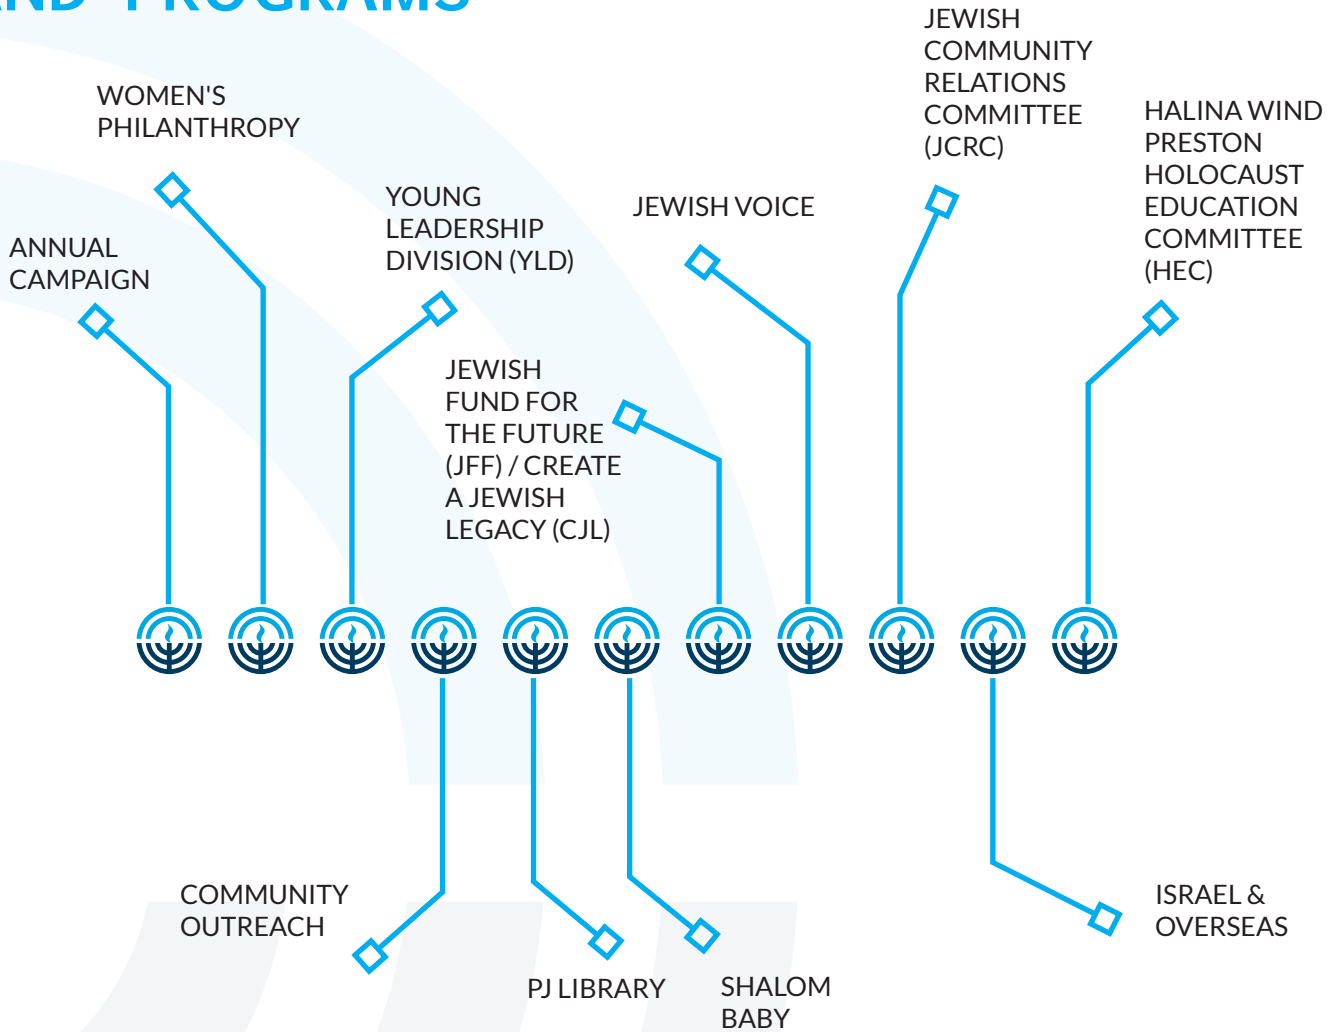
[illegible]ND PROGRAMS

WOMEN'S PHILANTHROPY

ANNUAL CAMPAIGN

YOUNG LEADERSHIP DIVISION (YLD)

JEWISH FUND FOR THE FUTURE (JFF) / CREATE A JEWISH LEGACY (CJL)

JEWISH VOICE

JEWISH COMMUNITY RELATIONS COMMITTEE (JCRC)

HALINA WIND PRESTON HOLOCAUST EDUCATION COMMITTEE (HEC)

COMMUNITY OUTREACH

PJ LIBRARY

SHALOM BABY

ISRAEL & OVERSEAS